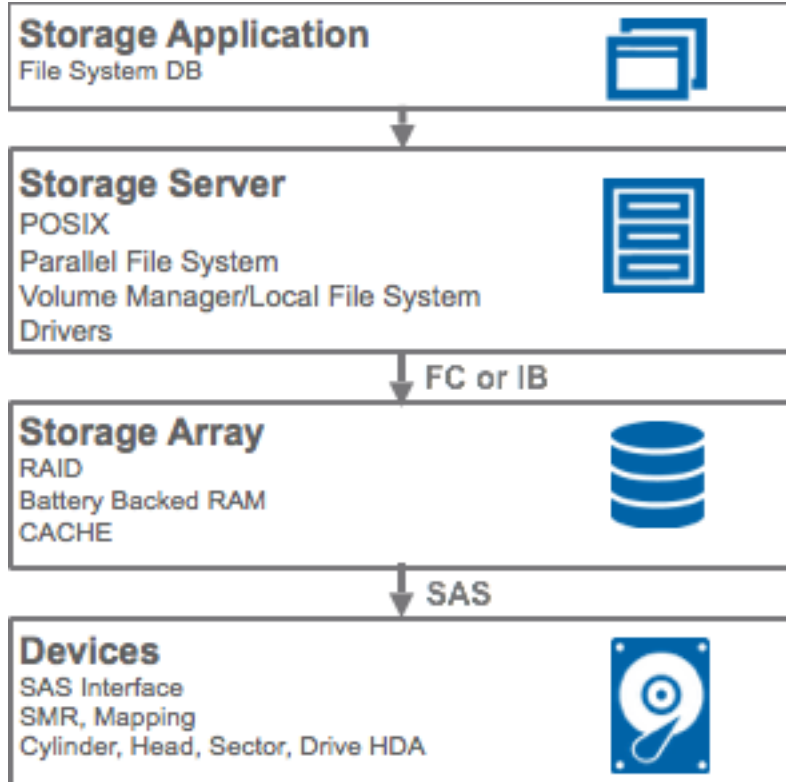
Storage Application
File System DB

Storage Server
POSIX
Parallel File System
Volume Manager/Local File System
Drivers

FC or IB

Storage Array
RAID
Battery Backed RAM
CACHE

SAS

Devices
SAS Interface
SMR, Mapping
Cylinder, Head, Sector, Drive HDA